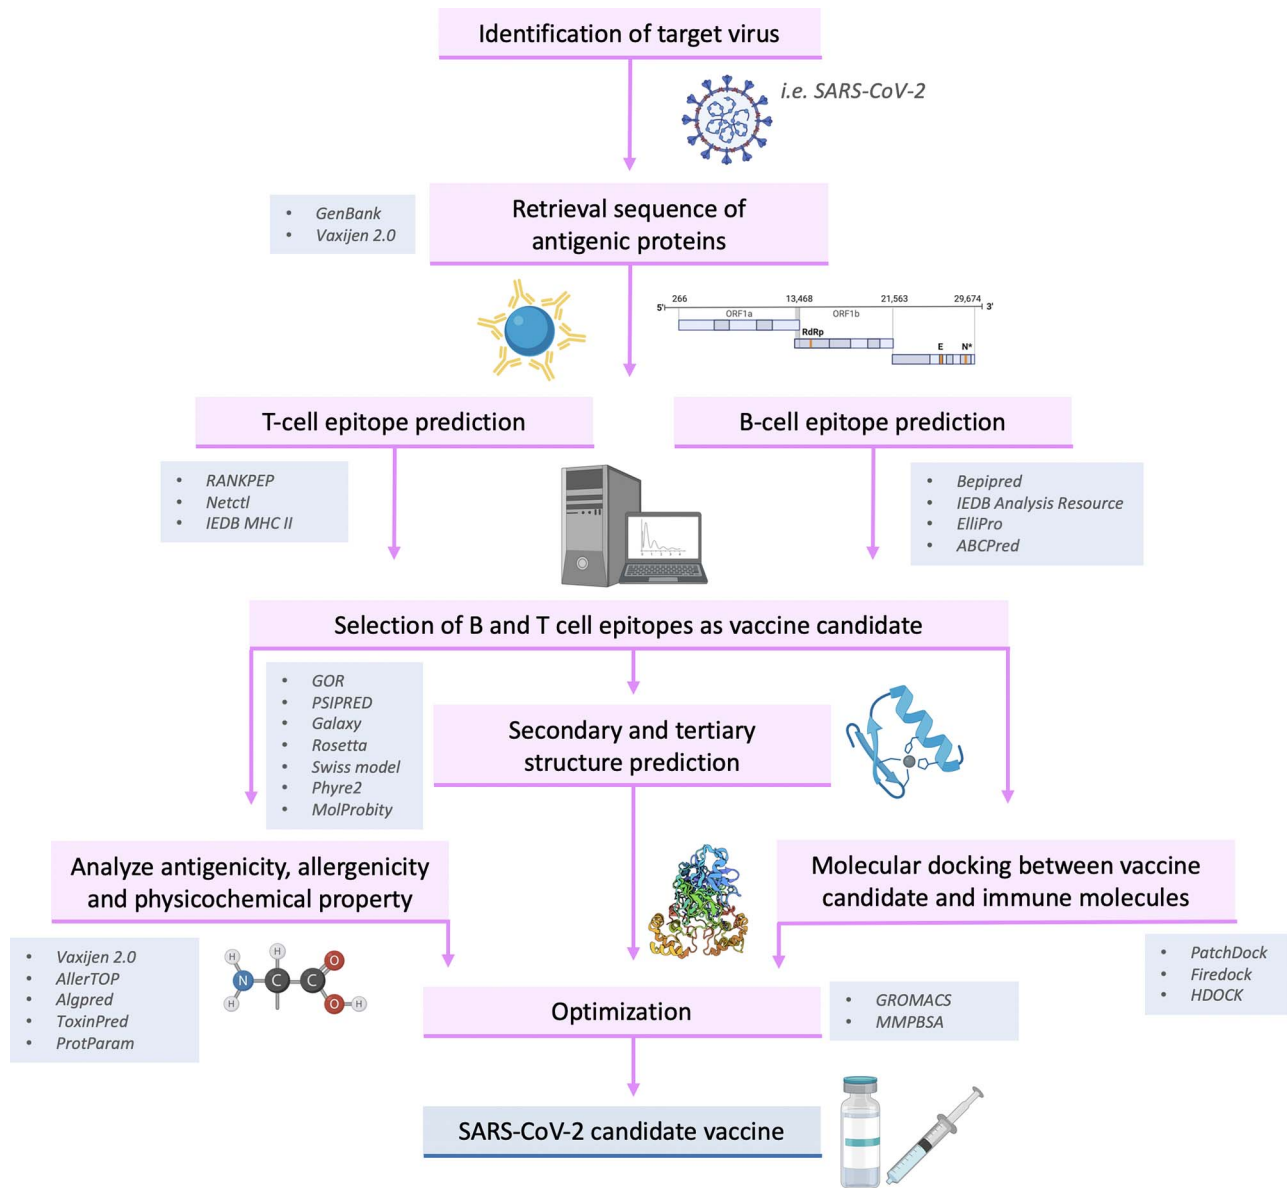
Identification of target virus

i.e. SARS-CoV-2

GenBank
Vaxijen 2.0

Retrieval sequence of antigenic proteins

5' 266 13,468 21,563 29,674 3'
ORF1a ORF1b
RdRp
E N*

T-cell epitope prediction

RANKPEP
Netctl
IEDB MHC II

B-cell epitope prediction

Bepipred
IEDB Analysis Resource
ElliPro
ABCPred

Selection of B and T cell epitopes as vaccine candidate

GOR
PSIPRED
Galaxy
Rosetta
Swiss model
Phyre2
MolProbity

Secondary and tertiary structure prediction

Analyze antigenicity, allergenicity and physicochemical property

Molecular docking between vaccine candidate and immune molecules

Vaxijen 2.0
AllerTOP
Algpred
ToxinPred
ProtParam

H
H
N
H
C
C
O
O
H

PatchDock
Firedock
HDOCK

Optimization

GROMACS
MMPBSA

SARS-CoV-2 candidate vaccine